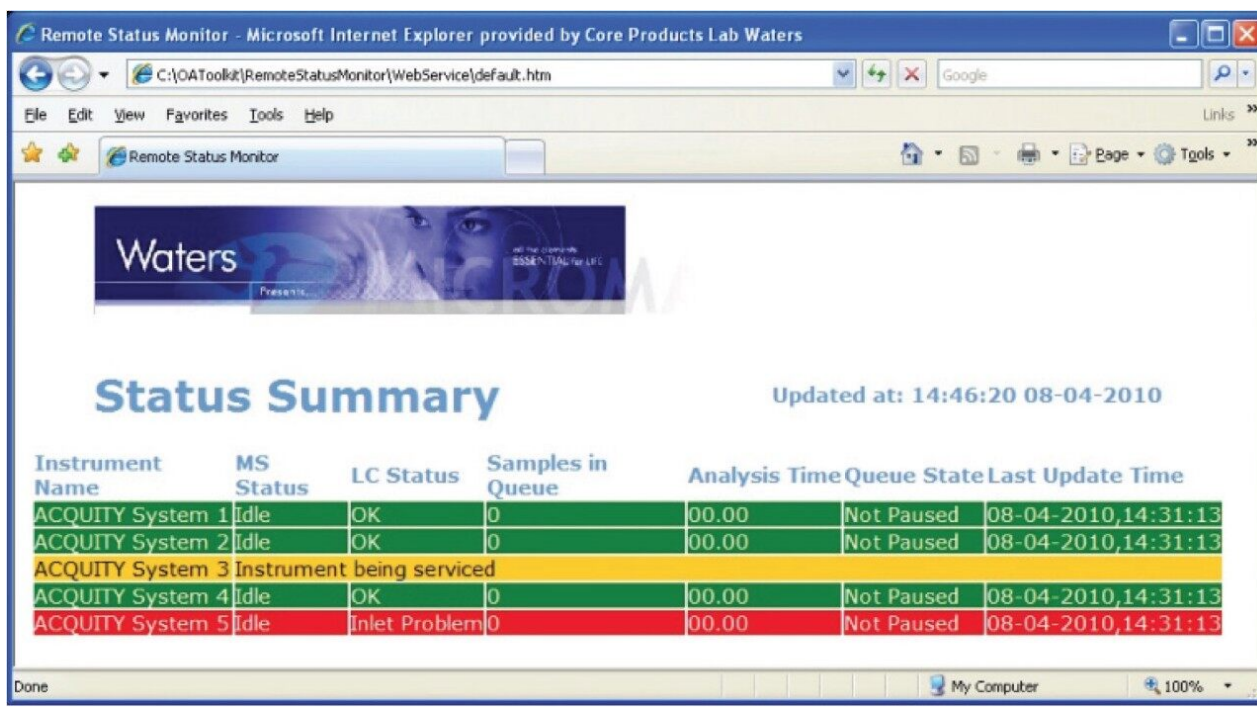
Remote Status Monitor - Microsoft Internet Explorer provided by Core Products Lab Waters

C:\OAToolkit\RemoteStatusMonitor\WebService\default.htm

Google

File Edit View Favorites Tools Help

Links

Remote Status Monitor

Page Tools

Waters

all the elements ESSENTIAL for LIFE

Presents...

Status Summary

Updated at: 14:46:20 08-04-2010

| Instrument Name | MS Status | LC Status | Samples in Queue | Analysis Time | Queue State | Last Update Time |
|---|---|---|---|---|---|---|
| ACQUITY System 1 | Idle | OK | 0 | 00.00 | Not Paused | 08-04-2010,14:31:13 |
| ACQUITY System 2 | Idle | OK | 0 | 00.00 | Not Paused | 08-04-2010,14:31:13 |
| ACQUITY System 3 | Instrument being serviced | | | | | |
| ACQUITY System 4 | Idle | OK | 0 | 00.00 | Not Paused | 08-04-2010,14:31:13 |
| ACQUITY System 5 | Idle | Inlet Problem | 0 | 00.00 | Not Paused | 08-04-2010,14:31:13 |

Done

My Computer

100%